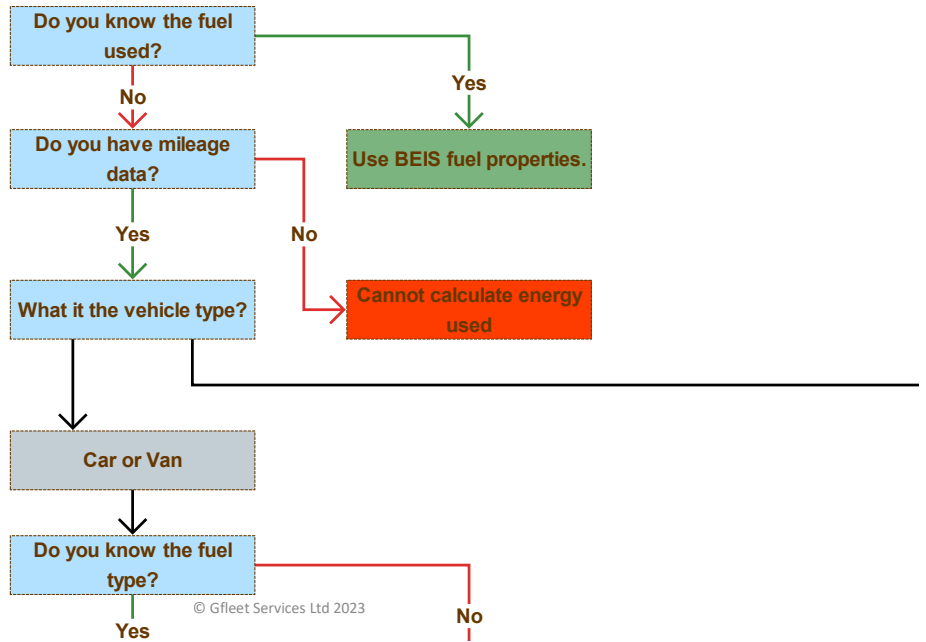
Do you know the fuel used?

Yes

Use BEIS fuel properties.

No

Do you have mileage data?

No

Cannot calculate energy used

Yes

What it the vehicle type?

Car or Van

Do you know the fuel type?

No

Yes

© Gfleet Services Ltd 2023